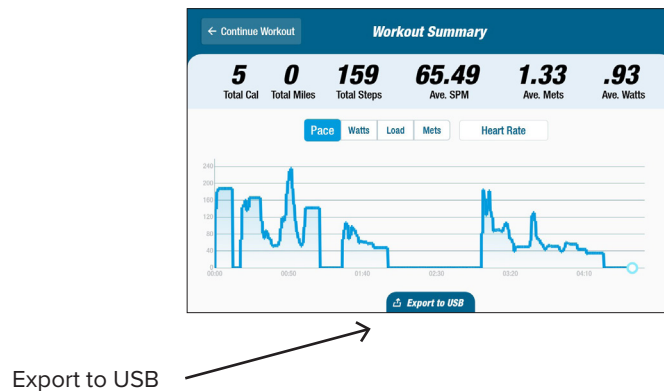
← Continue Workout

Workout Summary

5
Total Cal

0
Total Miles

159
Total Steps

65.49
Ave. SPM

1.33
Ave. Mets

.93
Ave. Watts

Pace | Watts | Load | Mets | Heart Rate

240
200
160
120
80
40
0

00:00 00:50 01:40 02:30 03:20 04:10

Export to USB

Export to USB